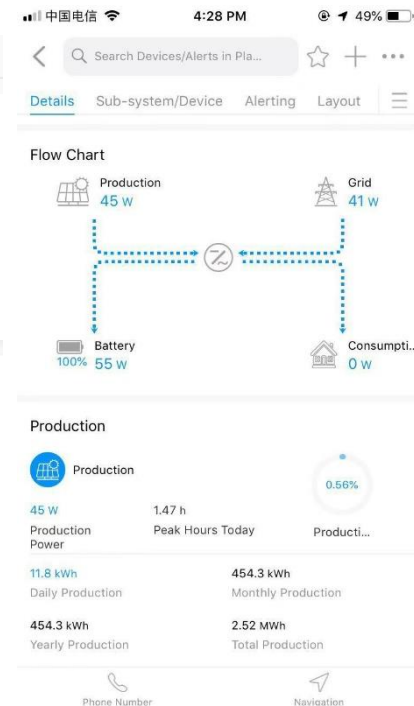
中国电信 4:28 PM 49%

Search Devices/Alerts in Pla...

Details Sub-system/Device Alerting Layout

Flow Chart

Production
45 W

Grid
41 W

Battery
100% 55 W

Consumpti...
0 W

Production

Production

0.56%

45 W
Production Power

1.47 h
Peak Hours Today

Producti...

11.8 kWh
Daily Production

454.3 kWh
Monthly Production

454.3 kWh
Yearly Production

2.52 MWh
Total Production

Phone Number

Navigation